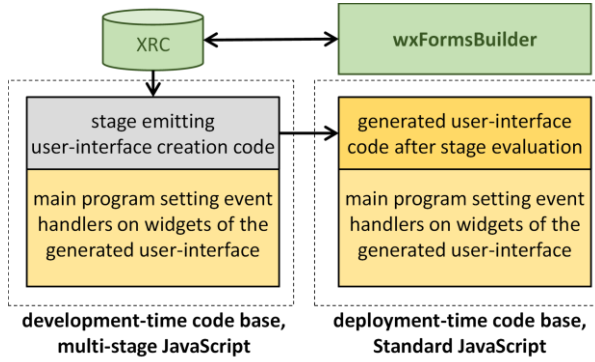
XRC

wxFormsBuilder

stage emitting user-interface creation code

main program setting event handlers on widgets of the generated user-interface

development-time code base, multi-stage JavaScript

generated user-interface code after stage evaluation

main program setting event handlers on widgets of the generated user-interface

deployment-time code base, Standard JavaScript